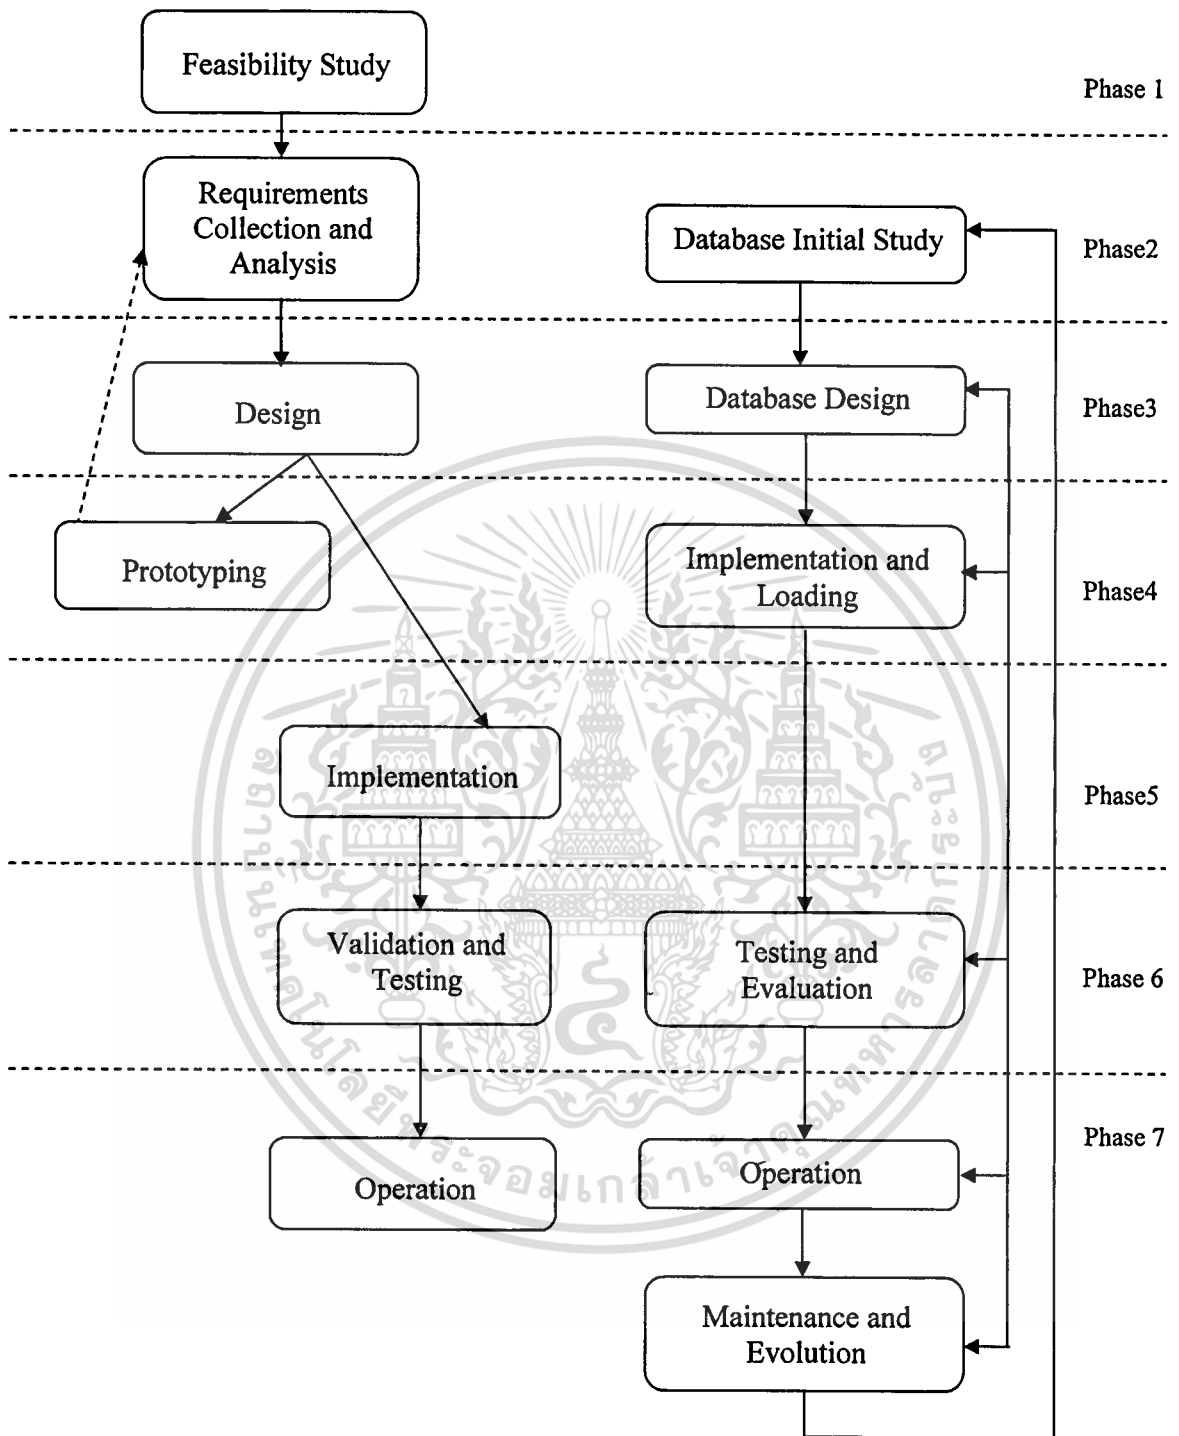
Feasibility Study

Phase 1

Requirements Collection and Analysis

Database Initial Study

Phase2

Design

Database Design

Phase3

Prototyping

Implementation and Loading

Phase4

Implementation

Phase5

Validation and Testing

Testing and Evaluation

Phase 6

Phase 7

Operation

Operation

Maintenance and Evolution